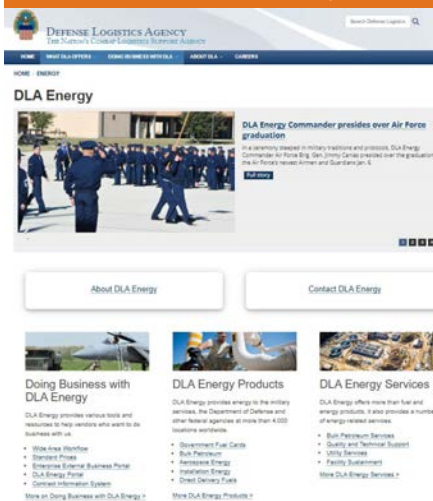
DEFENSE LOGISTICS AGENCY
THE NATION'S COMBAT LOGISTICS SUPPORT AGENCY

Search Defense Logistics

HOME WHAT DLA OFFERS DOING BUSINESS WITH DLA ABOUT DLA CAREERS

HOME · ENERGY

DLA Energy

DLA Energy Commander presides over Air Force graduation

In a ceremony steeped in military traditions and protocols, DLA Energy Commander Air Force Brig. Gen. Jimmy Canlas presided over the graduation of the Air Force's newest Airmen and Guardians Jan. 6.

Full story

About DLA Energy

Contact DLA Energy

Doing Business with DLA Energy

DLA Energy provides various tools and resources to help vendors who want to do business with us.

• Wide Area Workflow
• Standard Prices
• Enterprise External Business Portal
• DLA Energy Portal
• Contract Information System

More on Doing Business with DLA Energy >

DLA Energy Products

DLA Energy provides energy to the military services, the Department of Defense and other federal agencies at more than 4,000 locations worldwide.

• Government Fuel Cards
• Bulk Petroleum
• Aerospace Energy
• Installation Energy
• Direct Delivery Fuels

More DLA Energy Products >

DLA Energy Services

DLA Energy offers more than fuel and energy products. It also provides a number of energy-related services.

• Bulk Petroleum Services
• Quality and Technical Support
• Utility Services
• Facility Sustainment

More DLA Energy Services >